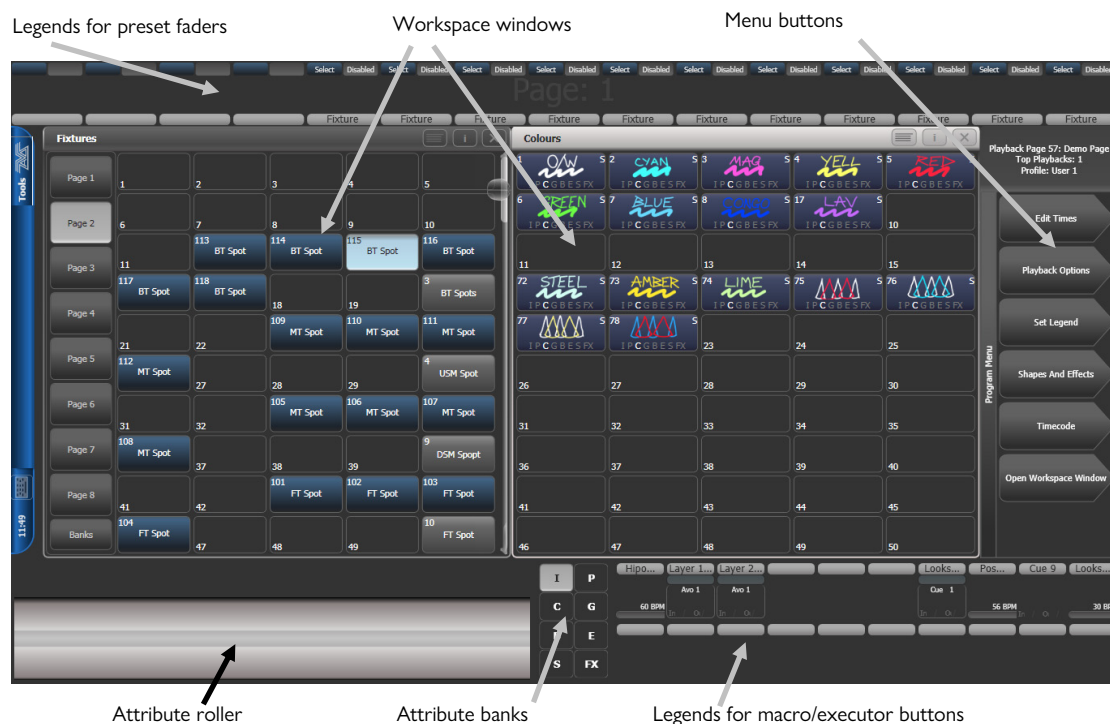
Legends for preset faders

Workspace windows

Menu buttons

Select Disabled Select Disabled Select Disabled Select Disabled Select Disabled Select Disabled Select Disabled Select Disabled Select Disabled Select Disabled Select Disabled Select

Page: 1

Fixture Fixture Fixture Fixture Fixture Fixture Fixture Fixture Fixture Fixture Fixture

Tools

Fixtures

Page 1
Page 2
Page 3
Page 4
Page 5
Page 6
Page 7
Page 8
Banks

11:49

| | | | | |
|---|---|---|---|---|
| 1 | 2 | 3 | 4 | 5 |
| 6 | 7 | 8 | 9 | 10 |
| 11 | 113 BT Spot | 114 BT Spot | 115 BT Spot | 116 BT Spot |
| 117 BT Spot | 118 BT Spot | 18 | 19 | 3 BT Spots |
| 21 | 22 | 109 MT Spot | 110 MT Spot | 111 MT Spot |
| 112 MT Spot | 27 | 28 | 29 | 4 USM Spot |
| 31 | 32 | 105 MT Spot | 106 MT Spot | 107 MT Spot |
| 108 MT Spot | 37 | 38 | 39 | 9 DSM Spopt |
| 41 | 42 | 101 FT Spot | 102 FT Spot | 103 FT Spot |
| 104 FT Spot | 47 | 48 | 49 | 10 FT Spot |

Colours

| | | | | |
|---|---|---|---|---|
| 1 O/W S IPCGBESFX | 2 CYAN S IPCGBESFX | 3 MAG S IPCGBESFX | 4 YELL S IPCGBESFX | 5 RED S IPCGBESFX |
| 6 GREEN S IPCGBESFX | 7 BLUE S IPCGBESFX | 8 CONGO S IPCGBESFX | 17 LAV S IPCGBESFX | 10 |
| 11 | 12 | 13 | 14 | 15 |
| 72 STEEL S IPCGBESFX | 73 AMBER S IPCGBESFX | 74 LIME S IPCGBESFX | 75 S IPCGBESFX | 76 S IPCGBESFX |
| 77 S IPCGBESFX | 78 S IPCGBESFX | 23 | 24 | 25 |
| 26 | 27 | 28 | 29 | 30 |
| 31 | 32 | 33 | 34 | 35 |
| 36 | 37 | 38 | 39 | 40 |
| 41 | 42 | 43 | 44 | 45 |
| 46 | 47 | 48 | 49 | 50 |

Playback Page 57: Demo Page
Top Playbacks: 1
Profile: User 1

Program Menu

Edit Times
Playback Options
Set Legend
Shapes And Effects
Timecode
Open Workspace Window

I P
C G
B E
S FX

Hipo... Layer 1... Layer 2... Looks... Pos... Cue 9 Looks...
Avo 1 Avo 1 Cue 1
60 BPM 56 BPM 30 B

Attribute roller

Attribute banks

Legends for macro/executor buttons